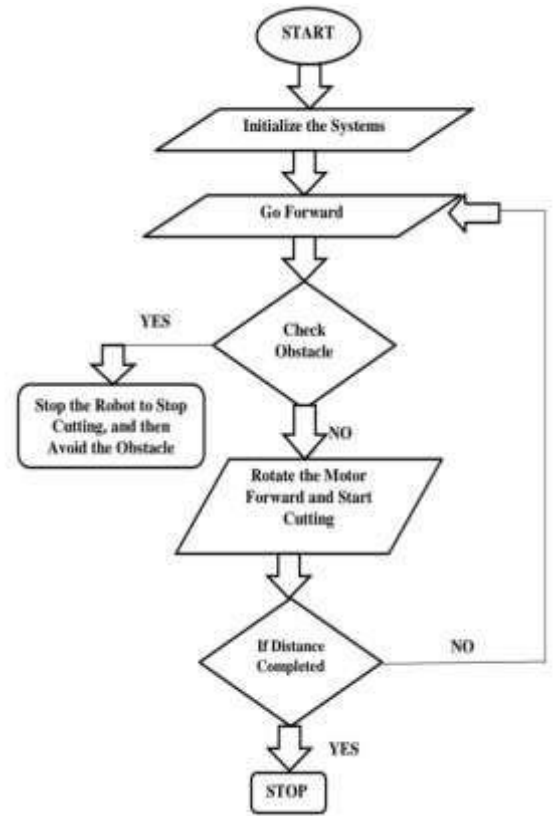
START

Initialize the Systems

Go Forward

YES

Check Obstacle

Stop the Robot to Stop Cutting, and then Avoid the Obstacle

NO

Rotate the Motor Forward and Start Cutting

If Distance Completed

NO

YES

STOP